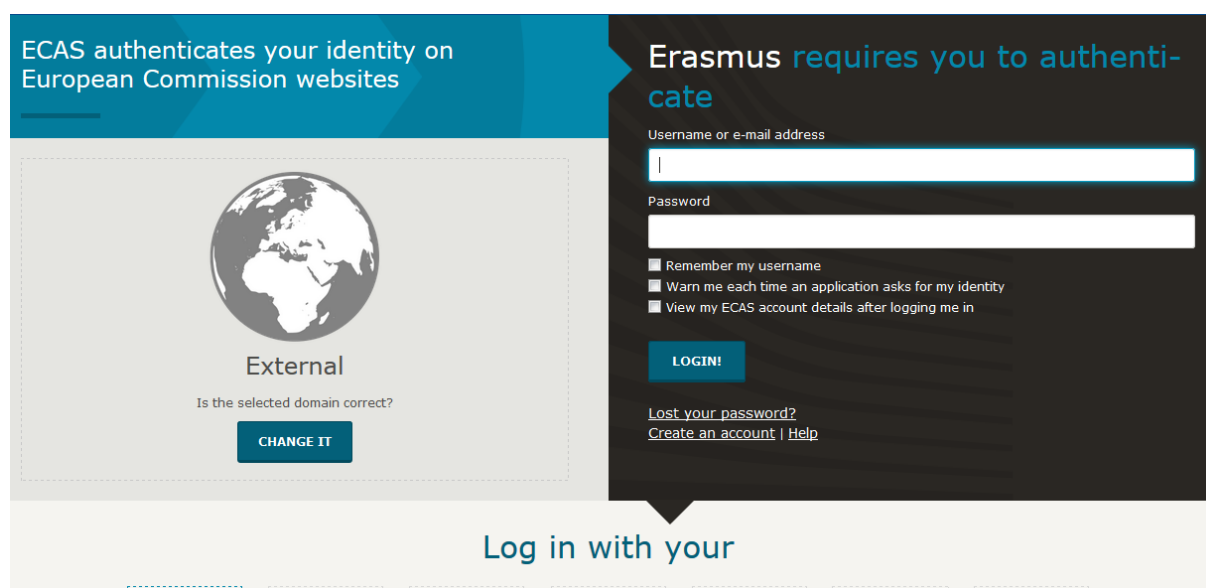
ECAS authenticates your identity on European Commission websites

External

Is the selected domain correct?

CHANGE IT

Erasmus requires you to authenticate

Username or e-mail address

Password

Remember my username

Warn me each time an application asks for my identity

View my ECAS account details after logging me in

LOGIN!

Lost your password?

Create an account | Help

Log in with your